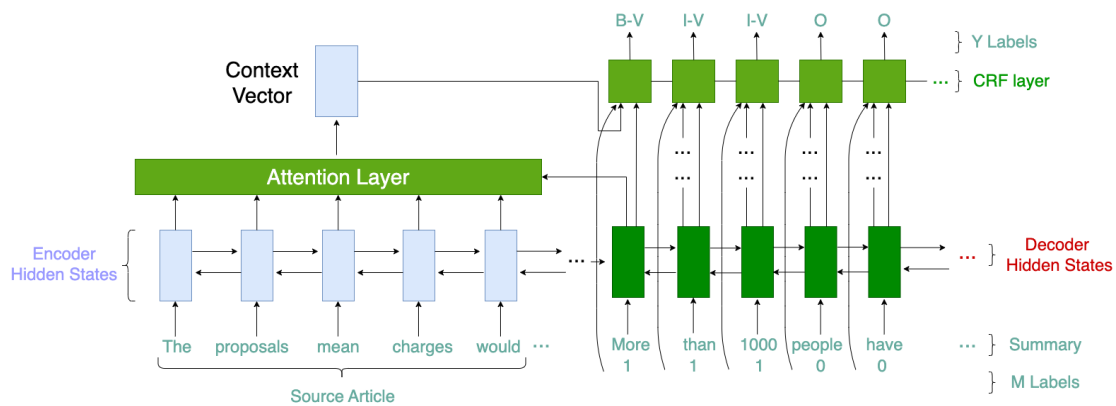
Context Vector

B-V I-V I-V O O

Y Labels

CRF layer

Attention Layer

Encoder Hidden States

Decoder Hidden States

The proposals mean charges would

Source Article

More than 1000 people have

1 1 1 0 0

Summary

M Labels